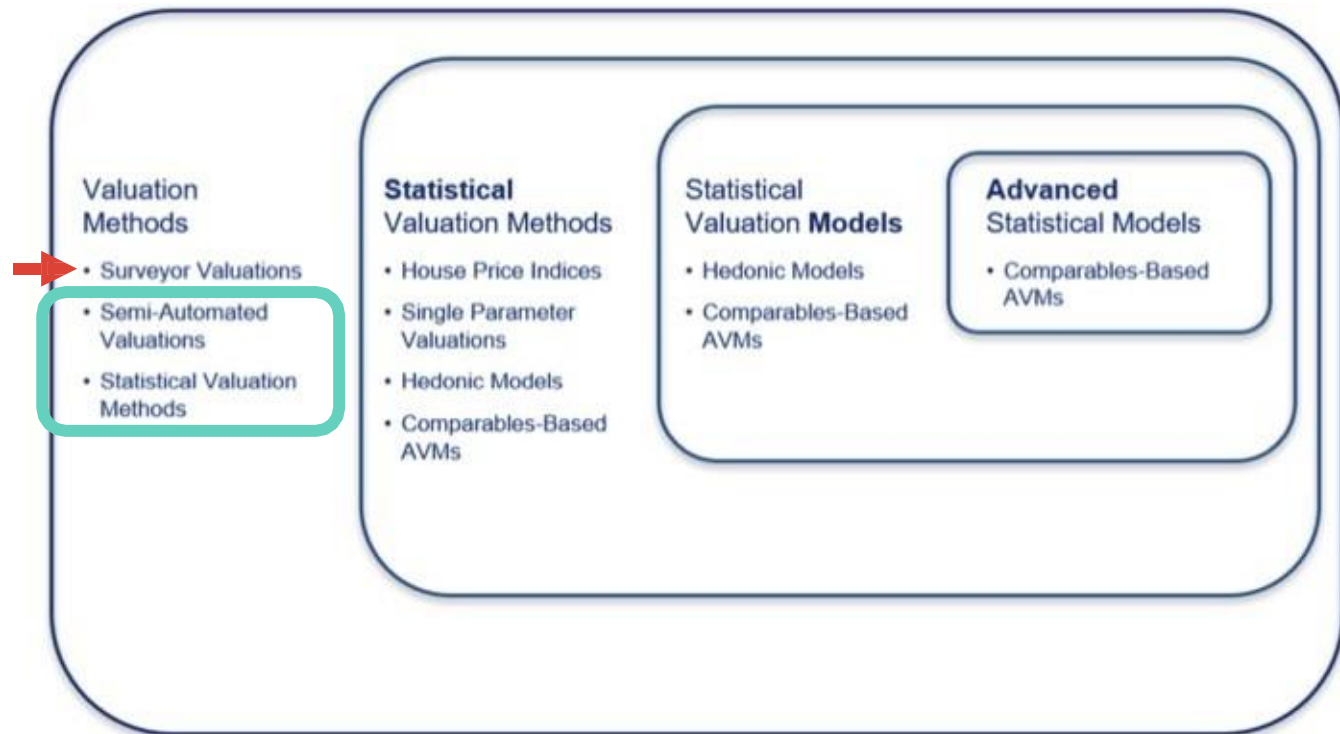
Valuation Methods

• Surveyor Valuations
• Semi-Automated Valuations
• Statistical Valuation Methods

**Statistical** Valuation Methods

• House Price Indices
• Single Parameter Valuations
• Hedonic Models
• Comparables-Based AVMs

Statistical Valuation **Models**

• Hedonic Models
• Comparables-Based AVMs

**Advanced** Statistical Models

• Comparables-Based AVMs